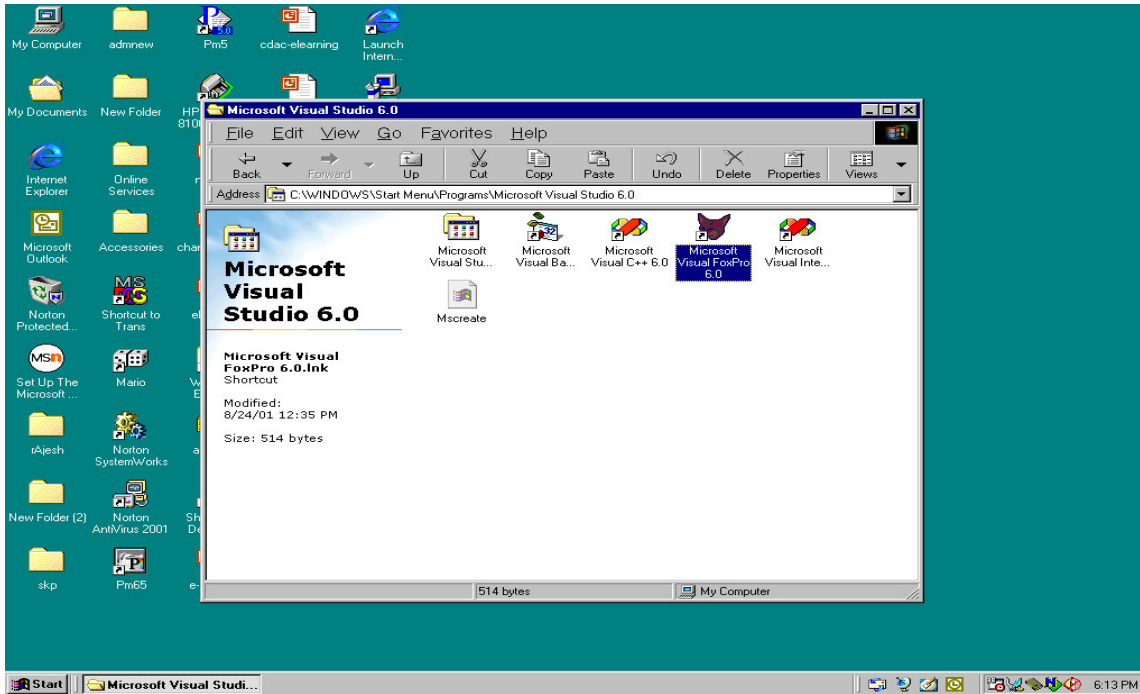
My Computer
admnew
Pm5
cdac-elearning
Launch Intern...

My Documents
New Folder
HP 810

Internet Explorer
Online Services

Microsoft Outlook
Accessories
char

Norton Protected...
Shortcut to Trans

Set Up The Microsoft ...
Mario

rAjesh
Norton SystemWorks

New Folder (2)
Norton AntiVirus 2001

skp
Pm65

Microsoft Visual Studio 6.0

File Edit View Go Favorites Help

Back Forward Up Cut Copy Paste Undo Delete Properties Views

Address C:\WINDOWS\Start Menu\Programs\Microsoft Visual Studio 6.0

Microsoft Visual Studio 6.0

Microsoft Visual FoxPro 6.0.lnk
Shortcut

Modified:
8/24/01 12:35 PM

Size: 514 bytes

Microsoft Visual Stu...
Microsoft Visual Ba...
Microsoft Visual C++ 6.0
Microsoft Visual FoxPro 6.0
Microsoft Visual Inte...
Mscreate

514 bytes
My Computer

Start
Microsoft Visual Studi...
6:13 PM